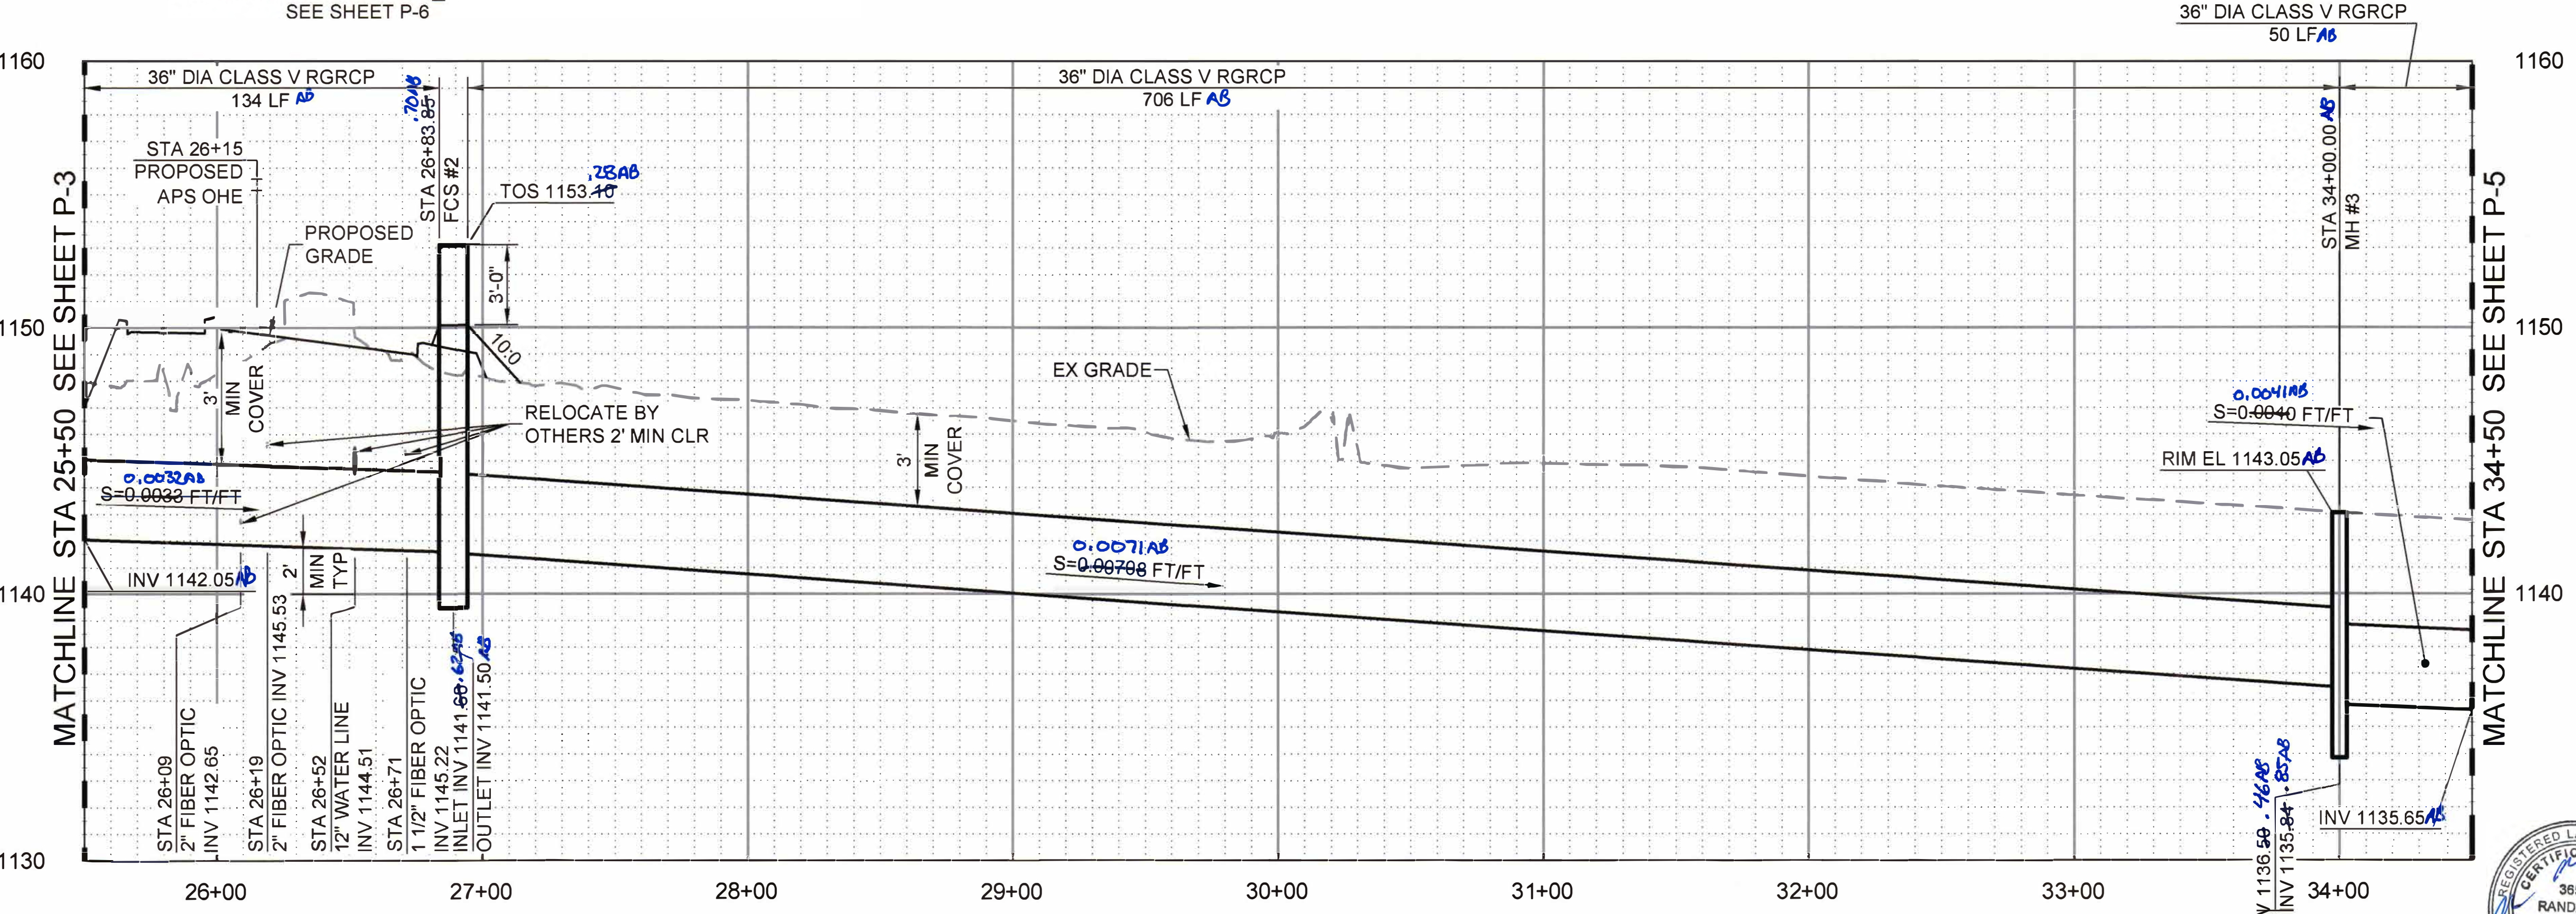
SEE SHEET P-6

36" DIA CLASS V RGRCP
50 LF AB

1160

36" DIA CLASS V RGRCP
134 LF AB

.70AB
STA 26+83.85
FCS #2

36" DIA CLASS V RGRCP
706 LF AB

STA 34+00.00 AB
MH #3

1160

STA 26+15
PROPOSED
APS OHE

TOS 1153.10 .25AB

MATCHLINE STA 25+50 SEE SHEET P-3

PROPOSED
GRADE

3'-0"

MATCHLINE STA 34+50 SEE SHEET P-5

1150

10:0

1150

3'
MIN
COVER

EX GRADE

RELOCATE BY
OTHERS 2' MIN CLR

0.0041AB
S=0.0040 FT/FT

3'
MIN
COVER

RIM EL 1143.05AB

0.0032AB
S=0.0033 FT/FT

0.0071AB
S=0.00708 FT/FT

INV 1142.05AB

2'
MIN
TYP

1140

1140

STA 26+09
2" FIBER OPTIC
INV 1142.65

STA 26+19
2" FIBER OPTIC INV 1145.53

STA 26+52
12" WATER LINE
INV 1144.51

STA 26+71
1 1/2" FIBER OPTIC
INV 1145.22

INLET INV 1141.60 .62AB

OUTLET INV 1141.50 AB

V 1136.50 .46AB
INV 1135.84 .85AB

INV 1135.65AB

1130

26+00
27+00
28+00
29+00
30+00
31+00
32+00
33+00
34+00

REGISTERED
CERTIFIC
36
RAND